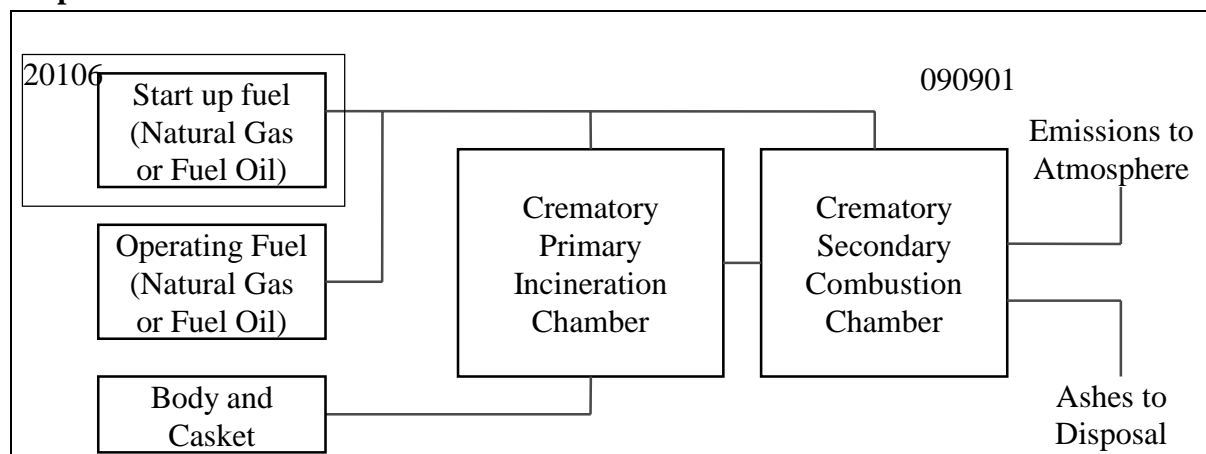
20106

Start up fuel (Natural Gas or Fuel Oil)

090901

Emissions to Atmosphere

Operating Fuel (Natural Gas or Fuel Oil)

Crematory Primary Incineration Chamber

Crematory Secondary Combustion Chamber

Body and Casket

Ashes to Disposal